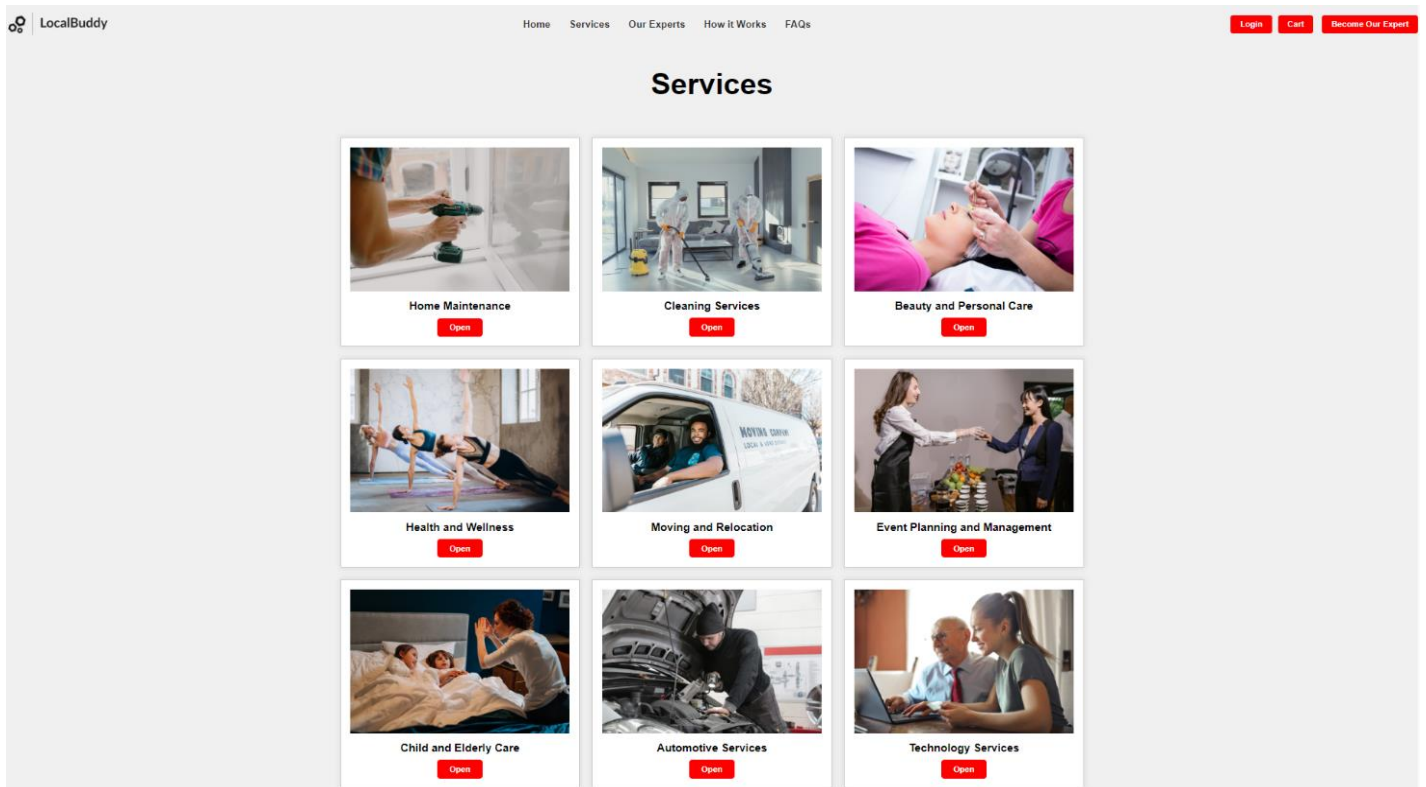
LocalBuddy

Home Services Our Experts How it Works FAQs

Login Cart Become Our Expert

Services

Home Maintenance
Open

Cleaning Services
Open

Beauty and Personal Care
Open

Health and Wellness
Open

MOVING COMPANY
LOCAL & LONG DISTANCE

Moving and Relocation
Open

Event Planning and Management
Open

Child and Elderly Care
Open

Automotive Services
Open

Technology Services
Open